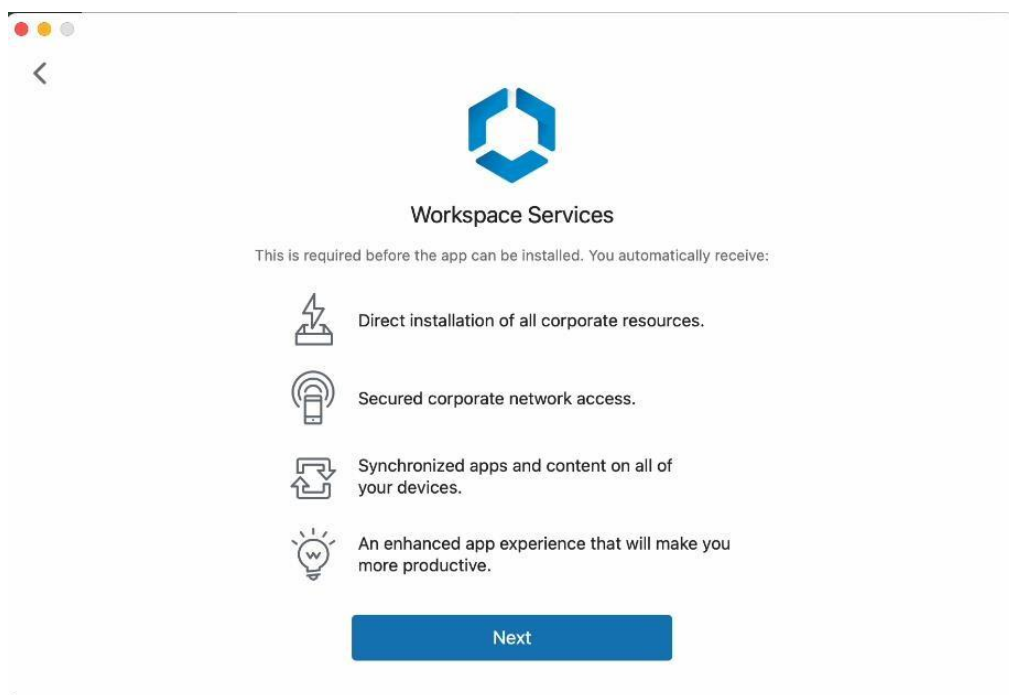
Workspace Services

This is required before the app can be installed. You automatically receive:

Direct installation of all corporate resources.

Secured corporate network access.

Synchronized apps and content on all of your devices.

An enhanced app experience that will make you more productive.

Next